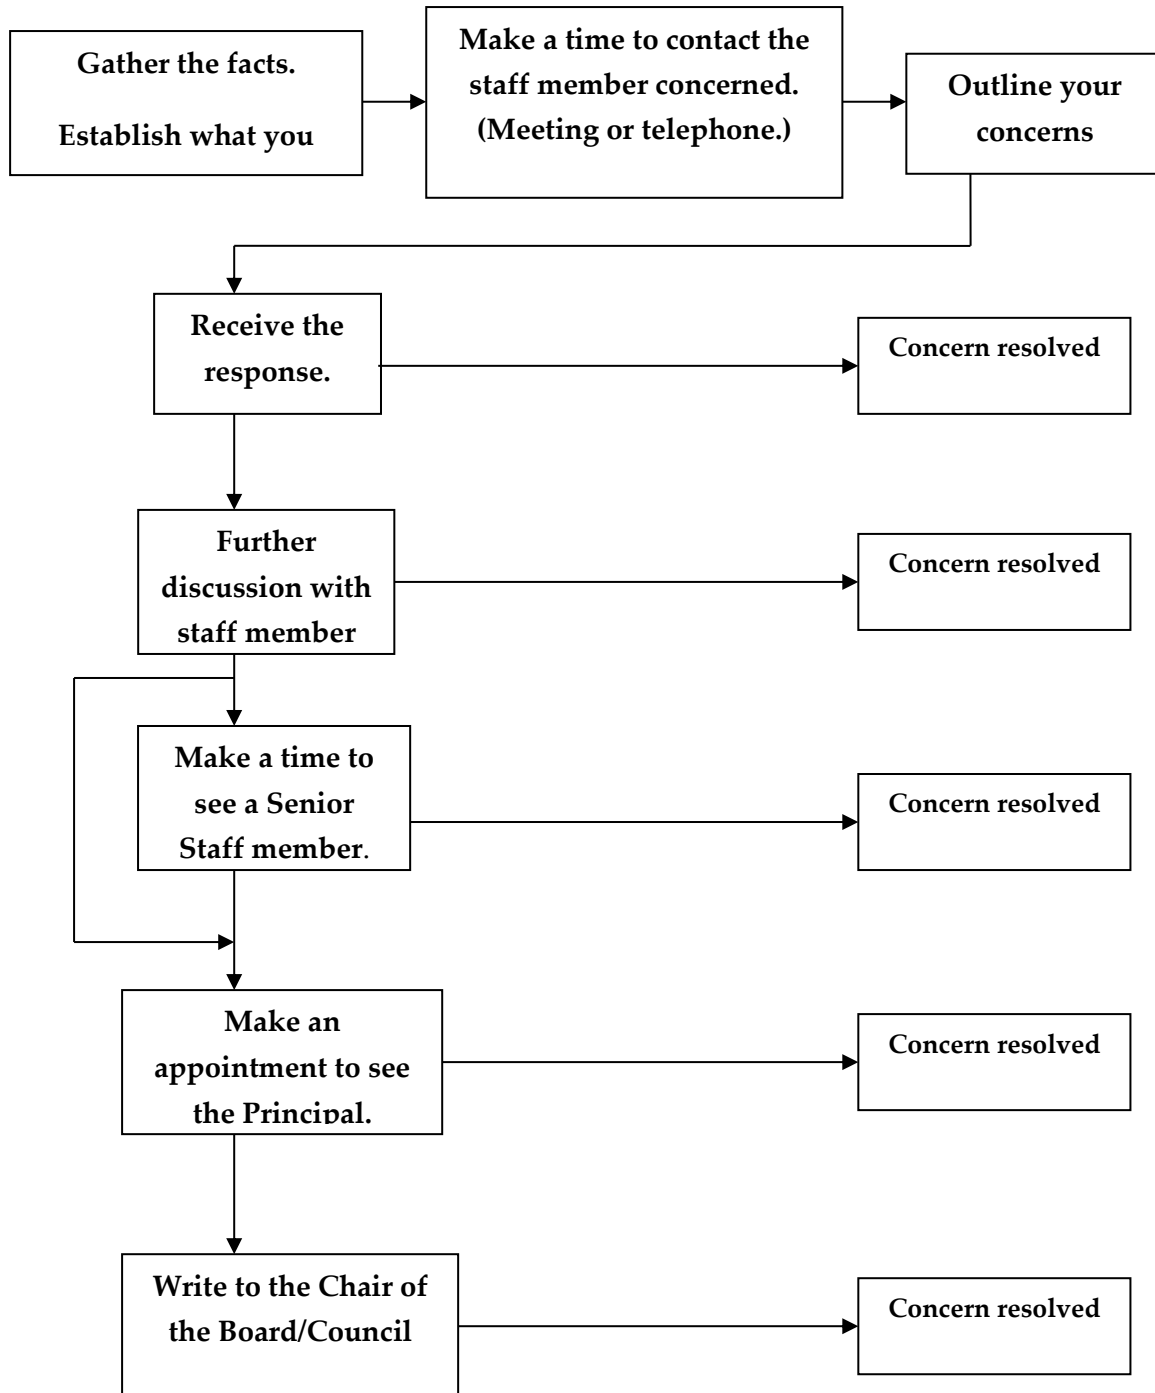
Gather the facts.

Establish what you

Make a time to contact the staff member concerned. (Meeting or telephone.)

Outline your concerns

Receive the response.

Concern resolved

Further discussion with staff member

Concern resolved

Make a time to see a Senior Staff member.

Concern resolved

Make an appointment to see the Principal.

Concern resolved

Write to the Chair of the Board/Council

Concern resolved